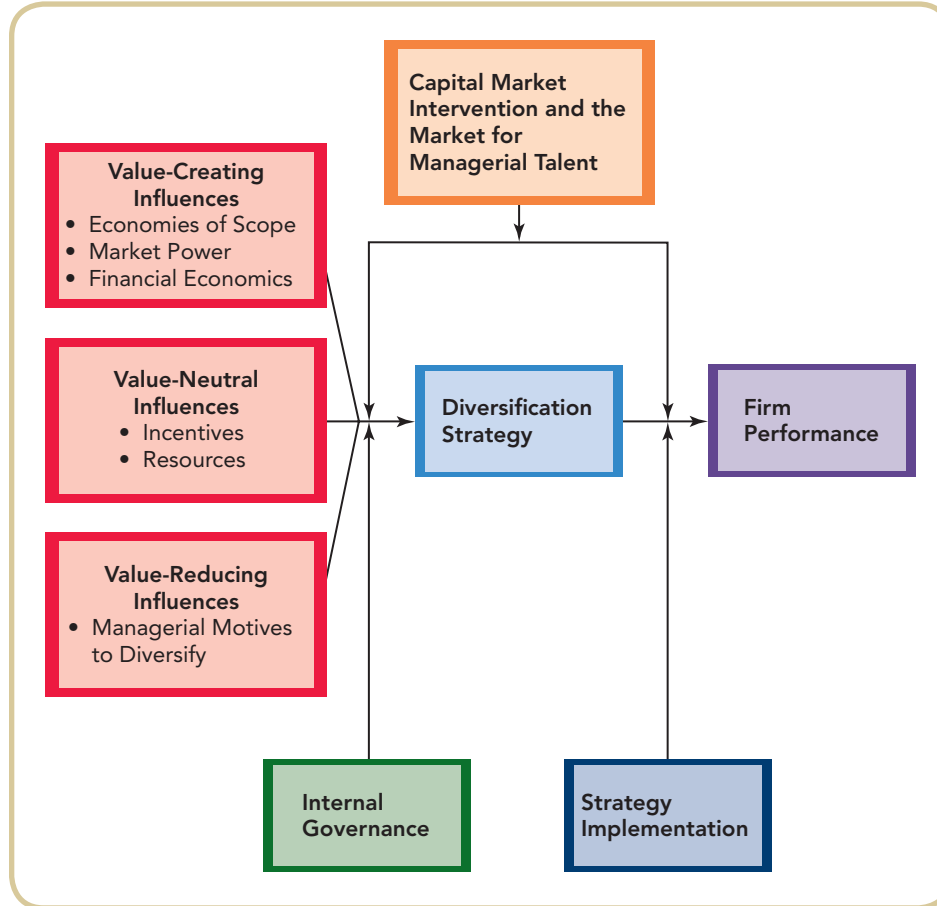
Capital Market Intervention and the Market for Managerial Talent

Value-Creating Influences
• Economies of Scope
• Market Power
• Financial Economics

Value-Neutral Influences
• Incentives
• Resources

Value-Reducing Influences
• Managerial Motives to Diversify

Diversification Strategy

Firm Performance

Internal Governance

Strategy Implementation